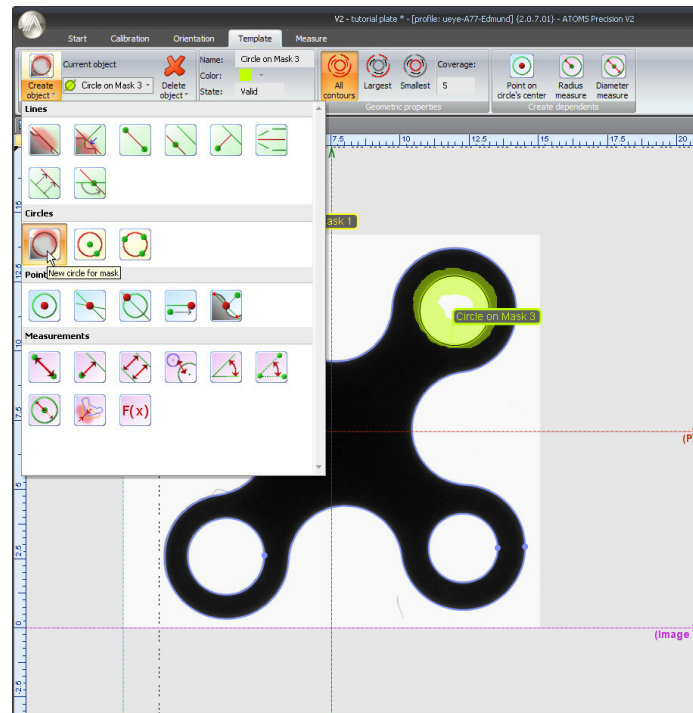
V2 - tutorial plate * - [profile: ueye-A77-Edmund] (2.0.7.01) - ATOMS Precision V2

Start Calibration Orientation Template Measure

Create object
Current object
Circle on Mask 3
Delete object
Name: Circle on Mask 3
Color:
State: Valid
All contours
Largest
Smallest
Coverage: 5
Geometric properties
Point on circle's center
Radius measure
Diameter measure
Create dependents

Lines
Circles
New circle for mask
Point
Measurements
F(x)

7.5 10 12.5 15 17.5 20

15 12.5 10 7.5 5 2.5 0 2.5

Mask 1
Circle on Mask 3
(P
(Image